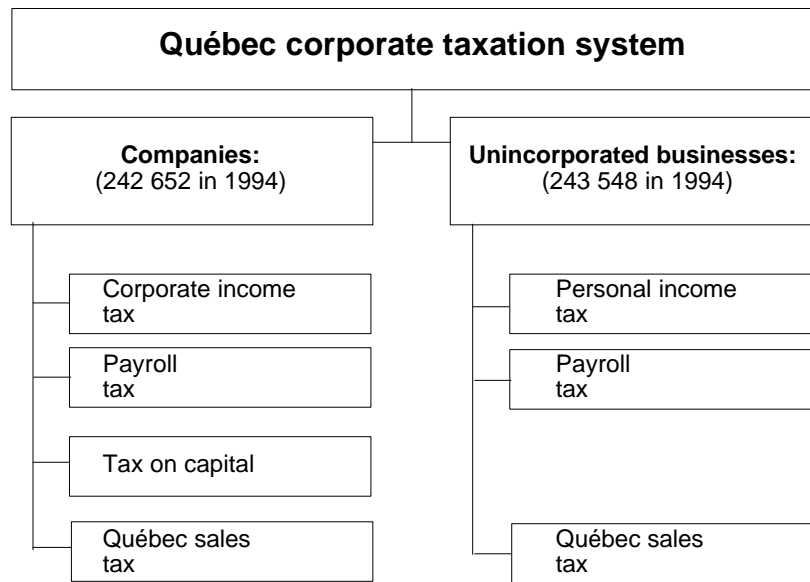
Québec corporate taxation system

Companies:
(242 652 in 1994)

Corporate income tax

Payroll tax

Tax on capital

Québec sales tax

Unincorporated businesses:
(243 548 in 1994)

Personal income tax

Payroll tax

Québec sales tax